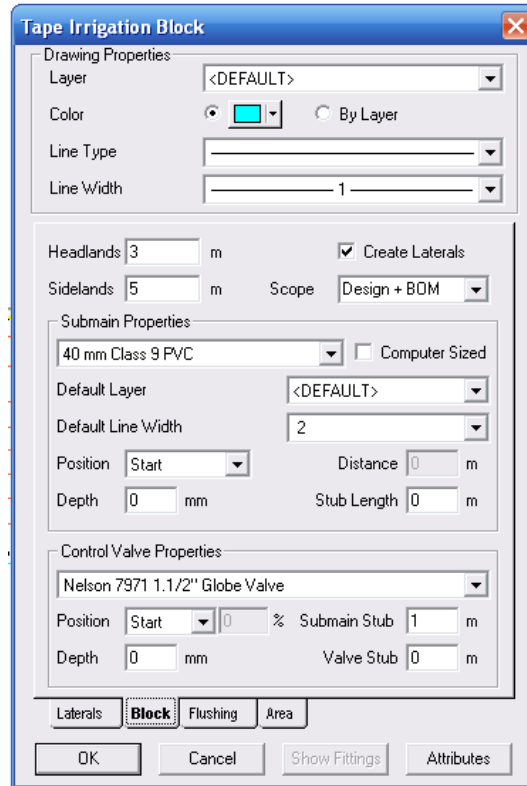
Tape Irrigation Block

Drawing Properties
Layer <DEFAULT>
Color By Layer
Line Type
Line Width 1

Headlands 3 m
Create Laterals
Sidelands 5 m
Scope Design + BOM

Submain Properties
40 mm Class 9 PVC
Computer Sized
Default Layer <DEFAULT>
Default Line Width 2
Position Start
Distance 0 m
Depth 0 mm
Stub Length 0 m

Control Valve Properties
Nelson 7971 1.1/2" Globe Valve
Position Start 0 %
Submain Stub 1 m
Depth 0 mm
Valve Stub 0 m

Laterals Block Flushing Area

OK Cancel Show Fittings Attributes